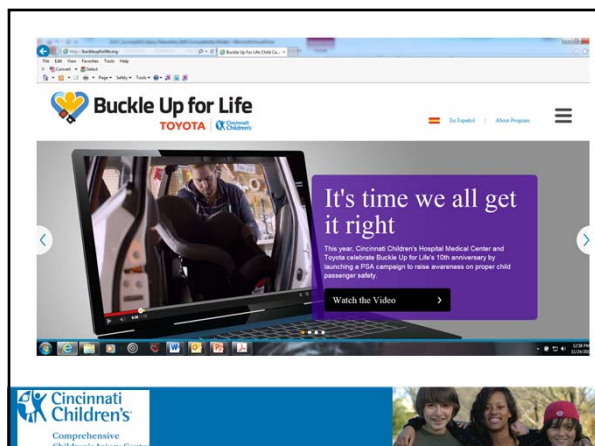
http://buckleupforlife.org/

Buckle Up for Life Child Ca...

File Edit View Favorites Tools Help

Convert Select

Page Safety Tools

Buckle Up for Life

TOYOTA | Cincinnati Children's

En Español | About Program

It's time we all get it right

This year, Cincinnati Children's Hospital Medical Center and Toyota celebrate Buckle Up for Life's 10th anniversary by launching a PSA campaign to raise awareness on proper child passenger safety.

Watch the Video

Cincinnati Children's

Comprehensive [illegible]